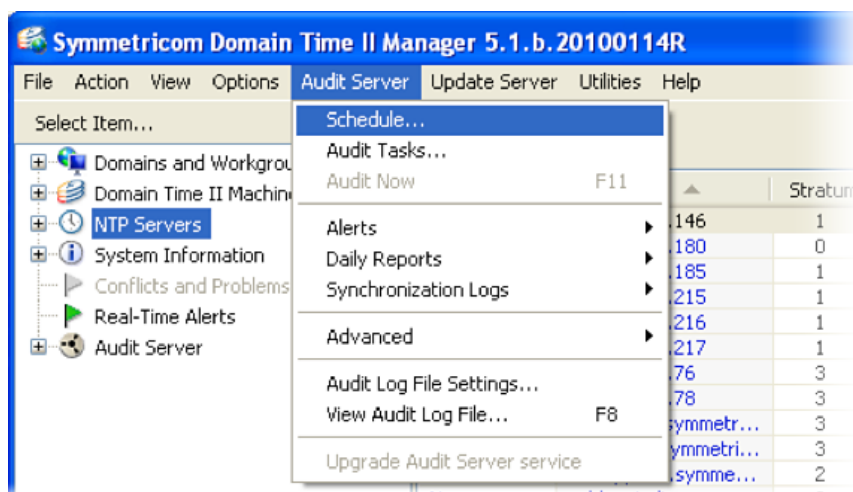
Symmetricom Domain Time II Manager 5.1.b.20100114R

File Action View Options Audit Server Update Server Utilities Help

Select Item...

Domains and Workgrou
Domain Time II Machin
NTP Servers
System Information
Conflicts and Problems
Real-Time Alerts
Audit Server

Schedule...
Audit Tasks...
Audit Now F11
Alerts
Daily Reports
Synchronization Logs
Advanced
Audit Log File Settings...
View Audit Log File... F8
Upgrade Audit Server service

| | Stratu |
|---|---|
| .146 | 1 |
| .180 | 0 |
| .185 | 1 |
| .215 | 1 |
| .216 | 1 |
| .217 | 1 |
| .76 | 3 |
| .78 | 3 |
| symmetr... | 3 |
| ymmetri... | 3 |
| .symme... | 2 |